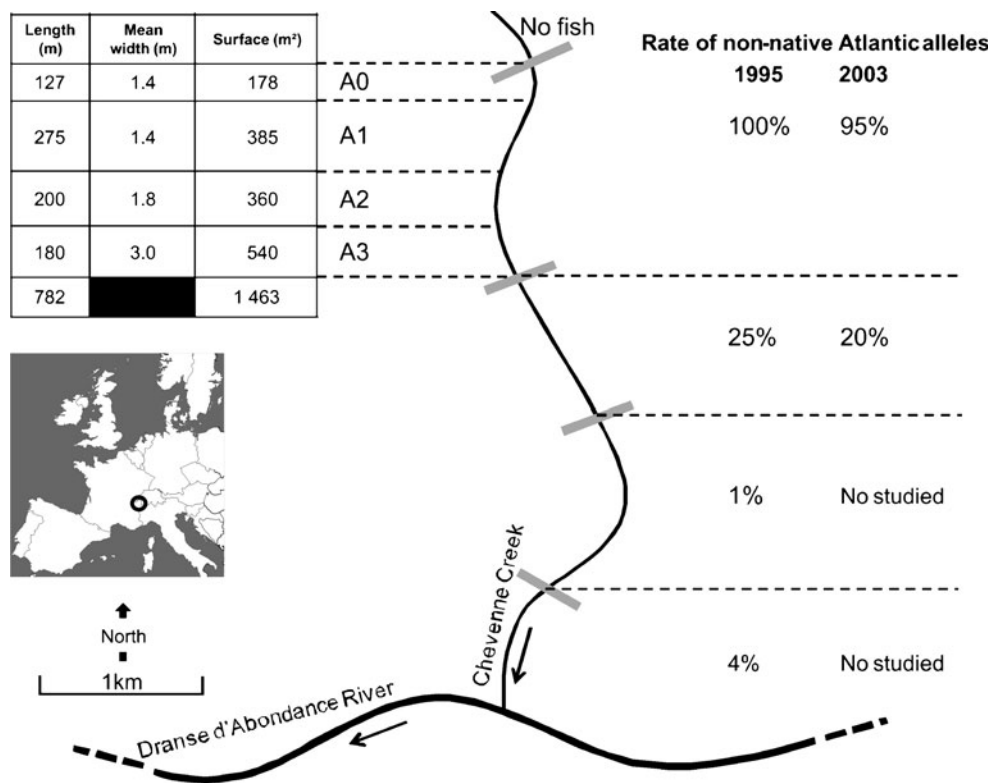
| Length (m) | Mean width (m) | Surface (m²) |
|---|---|---|
| 127 | 1.4 | 178 |
| 275 | 1.4 | 385 |
| 200 | 1.8 | 360 |
| 180 | 3.0 | 540 |
| 782 | | 1 463 |

A0
A1
A2
A3

No fish

Rate of non-native Atlantic alleles
1995 2003
100% 95%
25% 20%
1% No studied
4% No studied

Chevenne Creek

Dranse d'Abondance River

North

1km